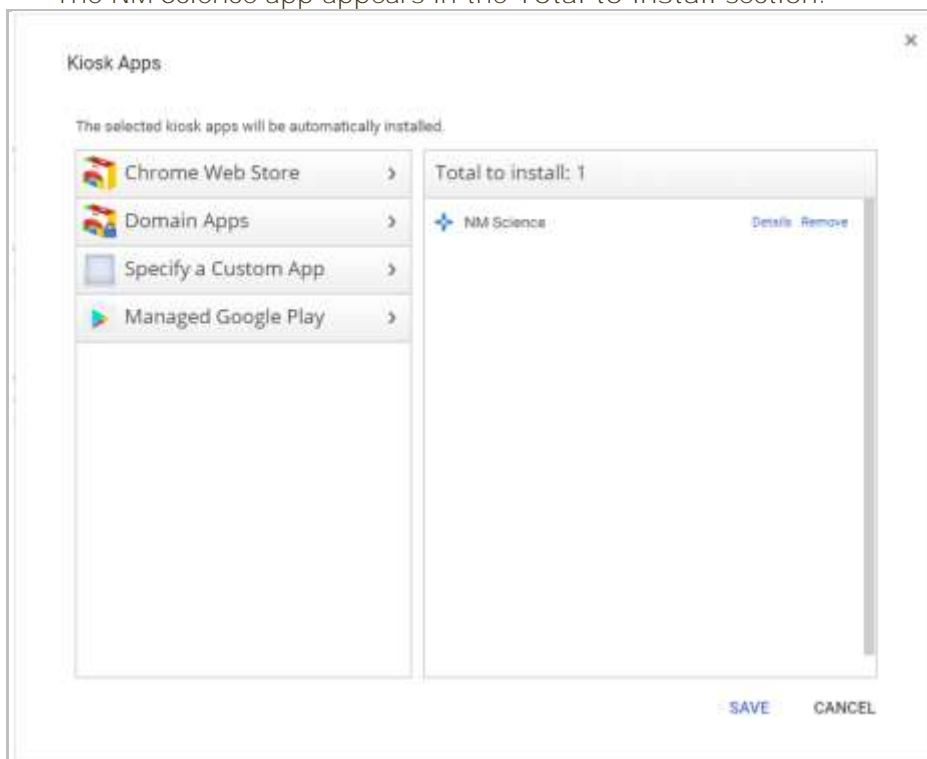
The NM Science app appears in the Total to install section.

×

Kiosk Apps

The selected kiosk apps will be automatically installed.

Chrome Web Store ›
Domain Apps ›
Specify a Custom App ›
Managed Google Play ›

Total to install: 1

NM Science Details Remove

SAVE CANCEL